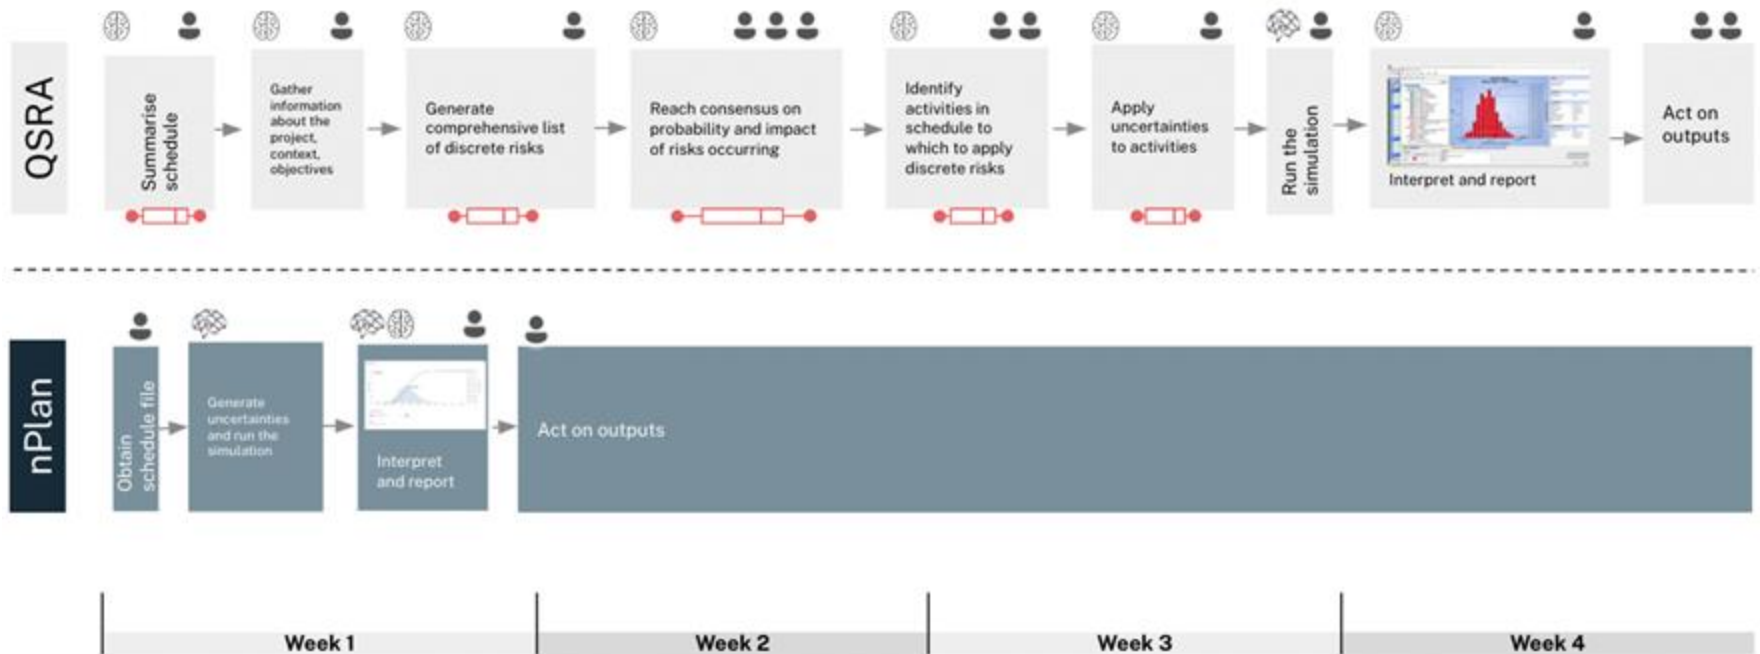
QSRA

Summarise schedule

Gather information about the project, context, objectives

Generate comprehensive list of discrete risks

Reach consensus on probability and impact of risks occurring

Identify activities in schedule to which to apply discrete risks

Apply uncertainties to activities

Run the simulation

Interpret and report

Act on outputs

nPlan

Obtain schedule file

Generate uncertainties and run the simulation

Interpret and report

Act on outputs

Week 1

Week 2

Week 3

Week 4